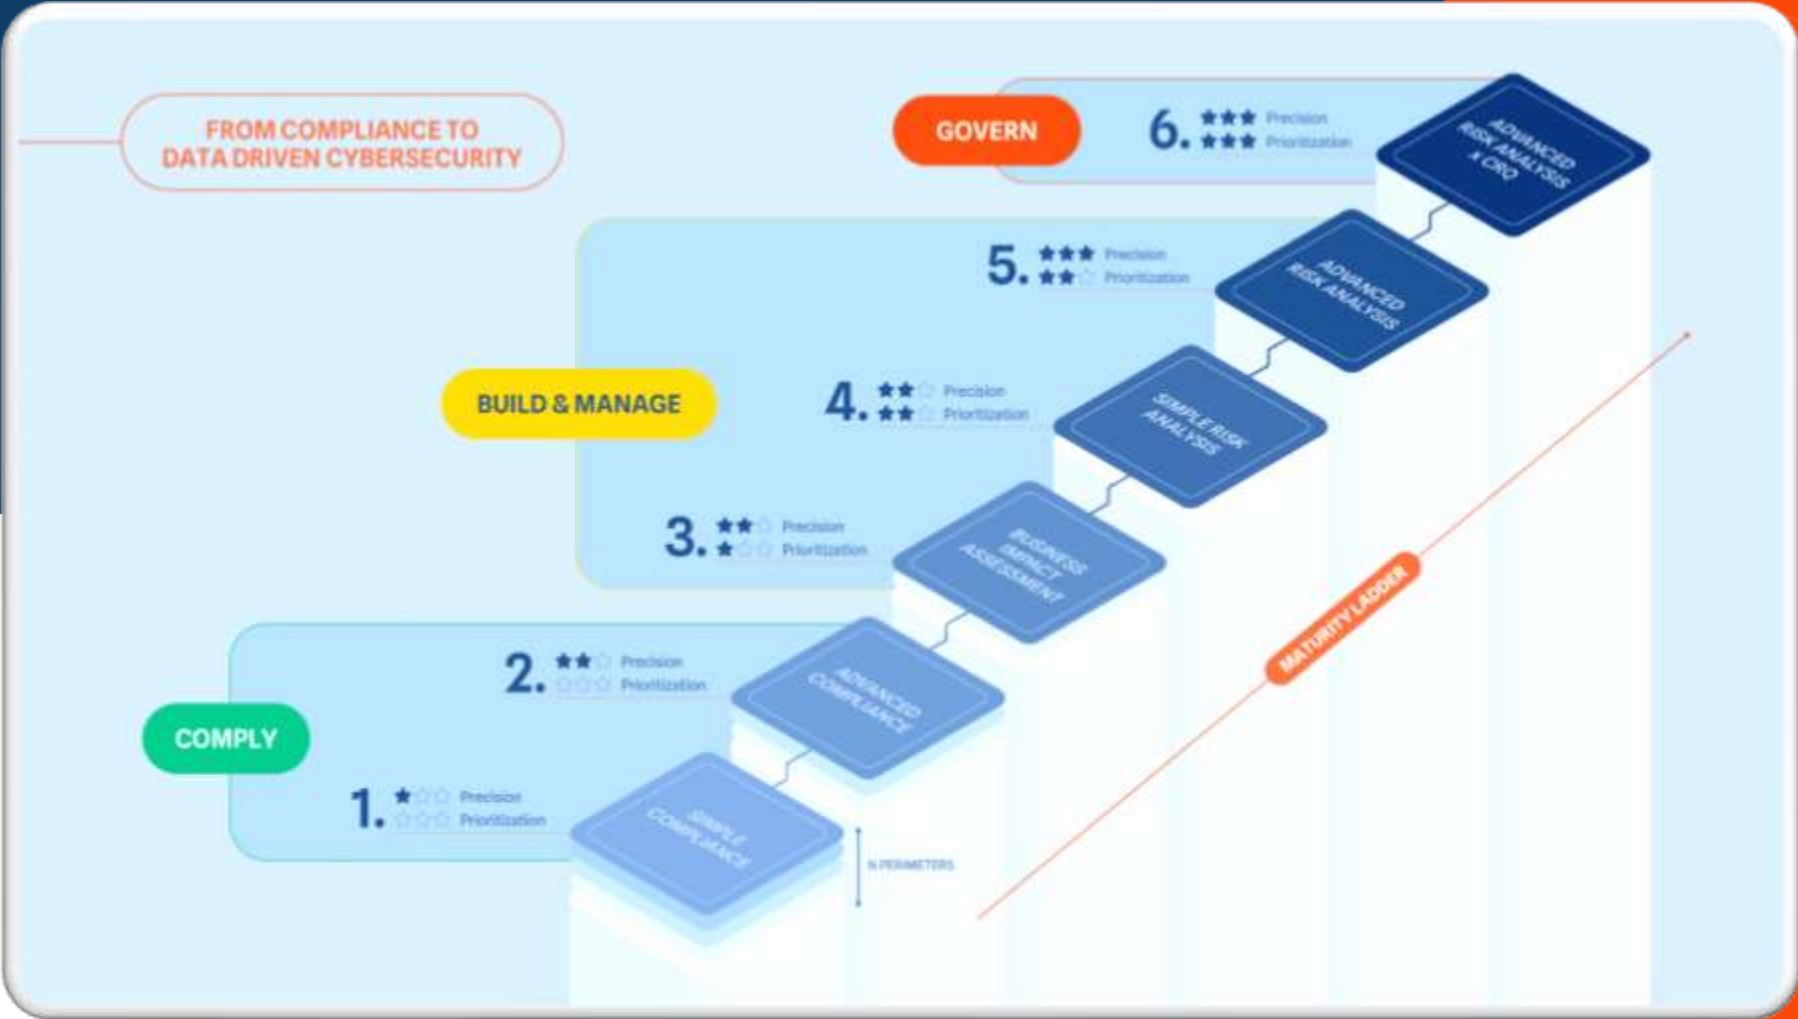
FROM COMPLIANCE TO DATA DRIVEN CYBERSECURITY

GOVERN

6. ★★★ Precision ★★★ Prioritization

ADVANCED RISK ANALYSIS x CRQ

5. ★★★ Precision ★★☆ Prioritization

ADVANCED RISK ANALYSIS

BUILD & MANAGE

4. ★★☆ Precision ★★☆ Prioritization

SIMPLE RISK ANALYSIS

3. ★★☆ Precision ★☆☆ Prioritization

BUSINESS IMPACT ASSESSMENT

2. ★★☆ Precision ☆☆☆ Prioritization

ADVANCED COMPLIANCE

COMPLY

1. ★☆☆ Precision ☆☆☆ Prioritization

SIMPLE COMPLIANCE

N PERIMETERS

MATURITY LADDER